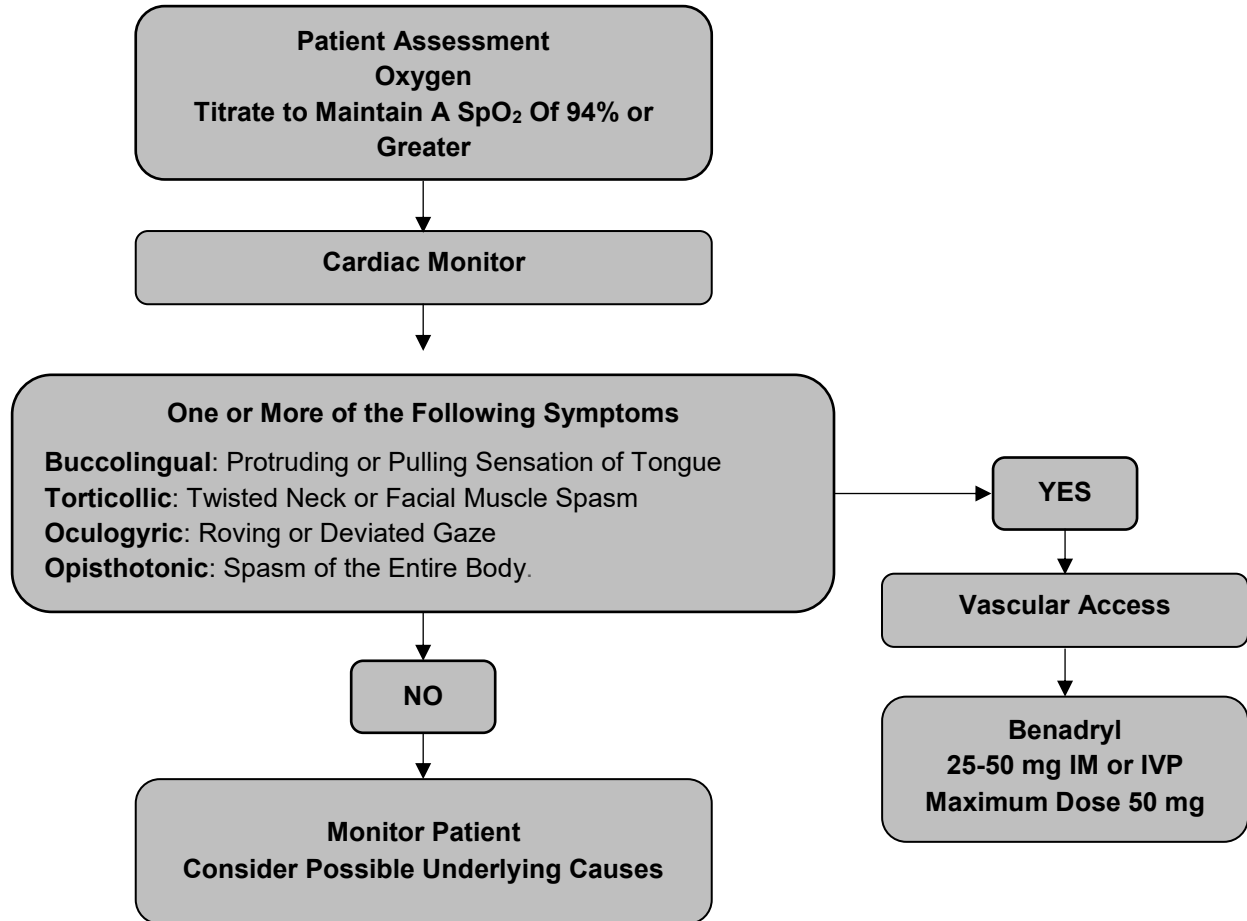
Patient Assessment
Oxygen
Titrate to Maintain A $SpO_2$ Of 94% or Greater

Cardiac Monitor

One or More of the Following Symptoms

Buccolingual: Protruding or Pulling Sensation of Tongue
Torticollic: Twisted Neck or Facial Muscle Spasm
Oculogyric: Roving or Deviated Gaze
Opisthotonic: Spasm of the Entire Body.

YES

Vascular Access

Benadryl
25-50 mg IM or IVP
Maximum Dose 50 mg

NO

Monitor Patient
Consider Possible Underlying Causes